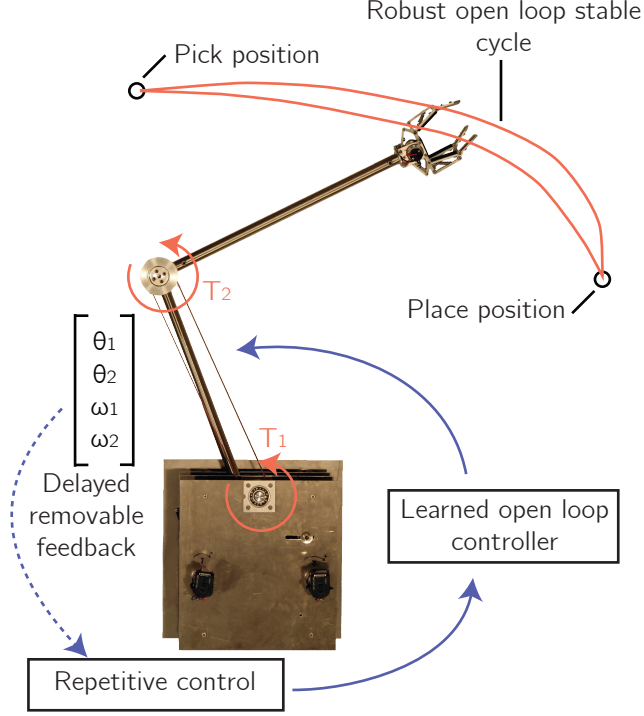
Robust open loop stable cycle

Pick position

$T_2$

Place position

$\begin{bmatrix} \theta_1 \\ \theta_2 \\ \omega_1 \\ \omega_2 \end{bmatrix}$

$T_1$

Delayed removable feedback

Learned open loop controller

Repetitive control